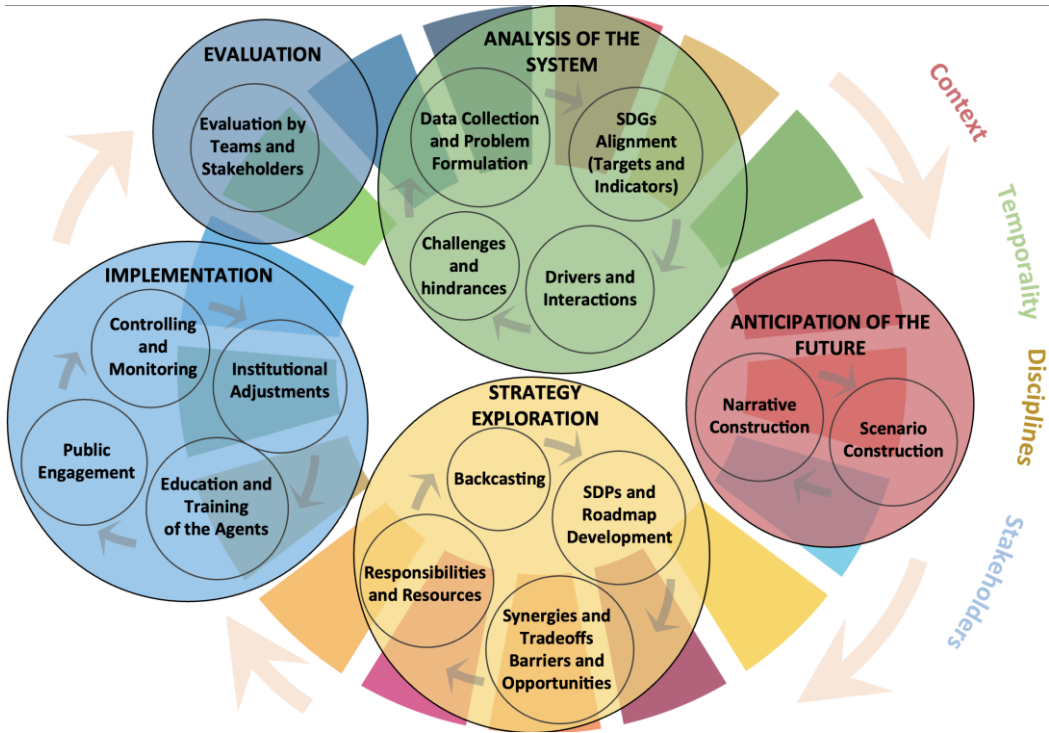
EVALUATION

Evaluation by Teams and Stakeholders

ANALYSIS OF THE SYSTEM

Data Collection and Problem Formulation

SDGs Alignment (Targets and Indicators)

Challenges and hindrances

Drivers and Interactions

Context

Temporality

Disciplines

Stakeholders

IMPLEMENTATION

Controlling and Monitoring

Institutional Adjustments

Public Engagement

Education and Training of the Agents

ANTICIPATION OF THE FUTURE

Narrative Construction

Scenario Construction

STRATEGY EXPLORATION

Backcasting

SDPs and Roadmap Development

Responsibilities and Resources

Synergies and Tradeoffs Barriers and Opportunities